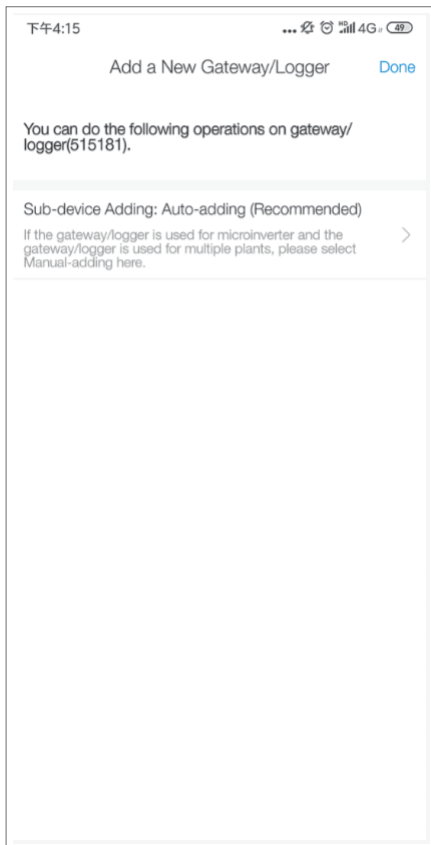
下午4:15 ... 4G 49

Add a New Gateway/Logger Done

You can do the following operations on gateway/ logger(515181).

Sub-device Adding: Auto-adding (Recommended)

If the gateway/logger is used for microinverter and the gateway/logger is used for multiple plants, please select Manual-adding here.